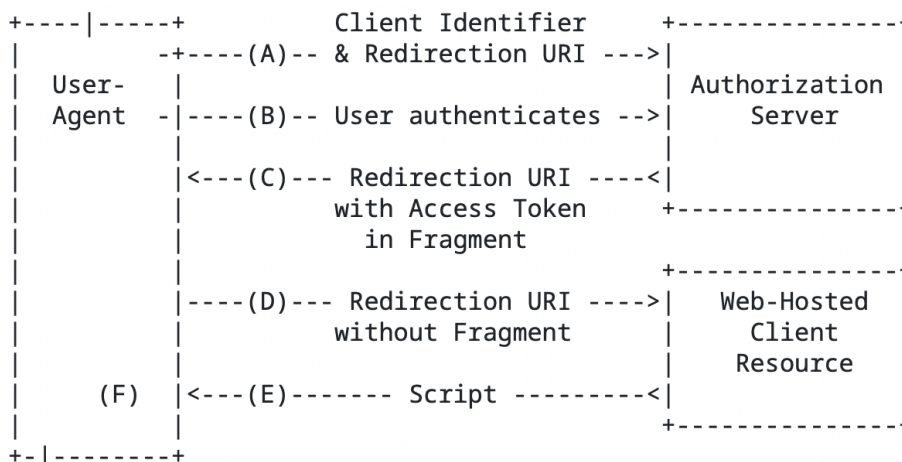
User-Agent

Client Identifier & Redirection URI

(A)

Authorization Server

(B) User authenticates

(C) Redirection URI with Access Token in Fragment

(D) Redirection URI without Fragment

Web-Hosted Client Resource

(F)

(E) Script